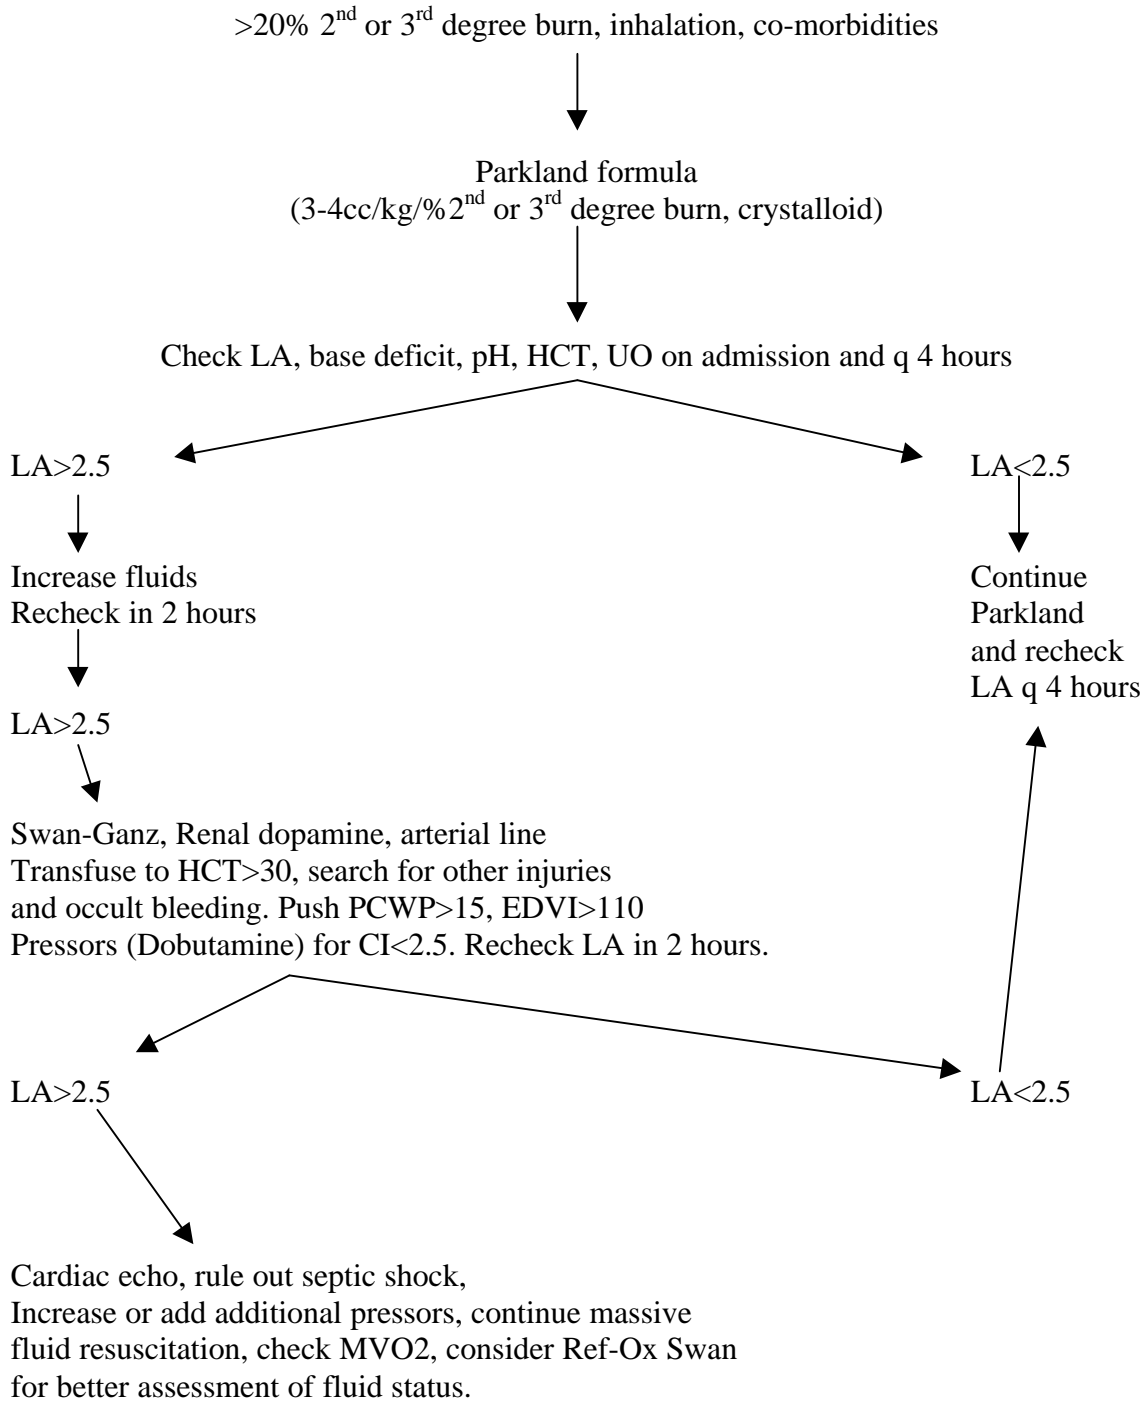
>20% 2$^{nd}$ or 3$^{rd}$ degree burn, inhalation, co-morbidities

Parkland formula
(3-4cc/kg/%2$^{nd}$ or 3$^{rd}$ degree burn, crystalloid)

Check LA, base deficit, pH, HCT, UO on admission and q 4 hours

LA>2.5

LA<2.5

Increase fluids
Recheck in 2 hours

Continue
Parkland
and recheck
LA q 4 hours

LA>2.5

Swan-Ganz, Renal dopamine, arterial line
Transfuse to HCT>30, search for other injuries and occult bleeding. Push PCWP>15, EDVI>110
Pressors (Dobutamine) for CI<2.5. Recheck LA in 2 hours.

LA>2.5

LA<2.5

Cardiac echo, rule out septic shock,
Increase or add additional pressors, continue massive fluid resuscitation, check MVO2, consider Ref-Ox Swan for better assessment of fluid status.